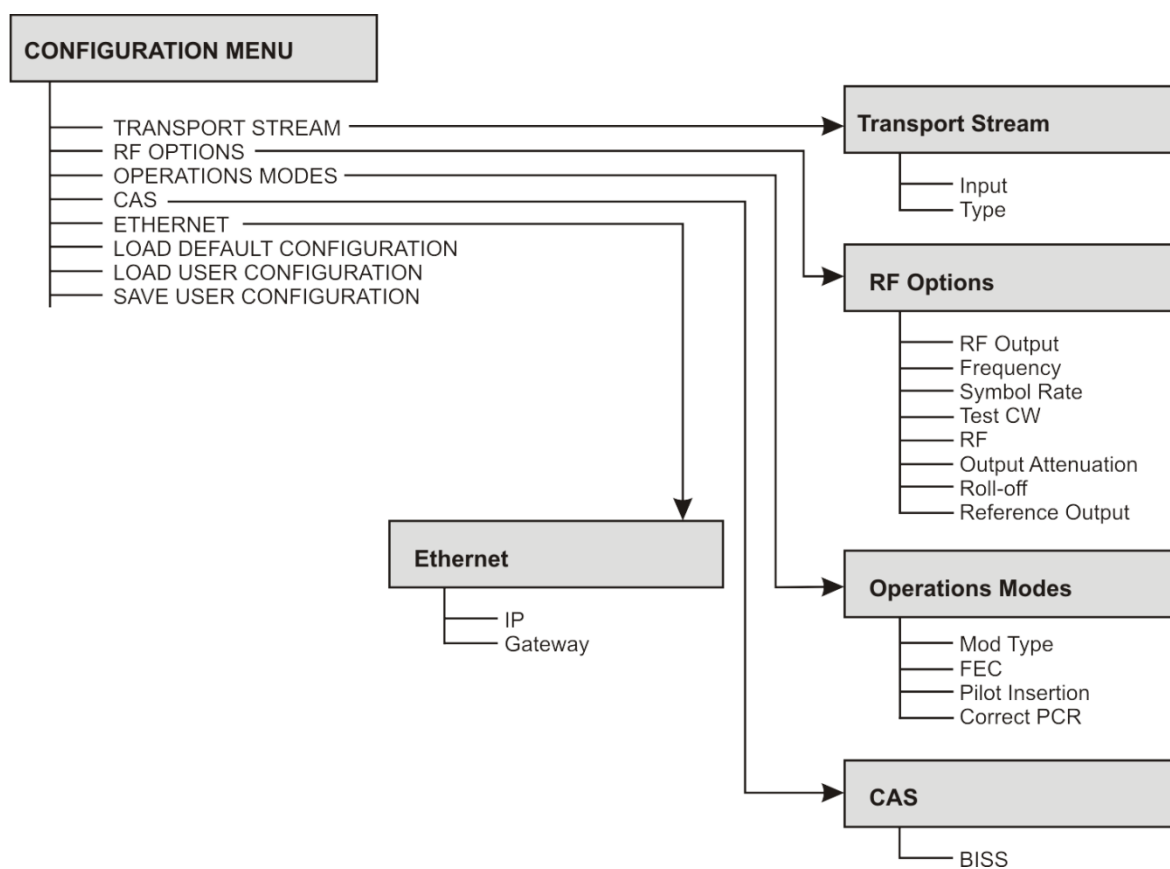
CONFIGURATION MENU

TRANSPORT STREAM
RF OPTIONS
OPERATIONS MODES
CAS
ETHERNET
LOAD DEFAULT CONFIGURATION
LOAD USER CONFIGURATION
SAVE USER CONFIGURATION

Transport Stream

Input
Type

RF Options

RF Output
Frequency
Symbol Rate
Test CW
RF
Output Attenuation
Roll-off
Reference Output

Ethernet

IP
Gateway

Operations Modes

Mod Type
FEC
Pilot Insertion
Correct PCR

CAS

BISS